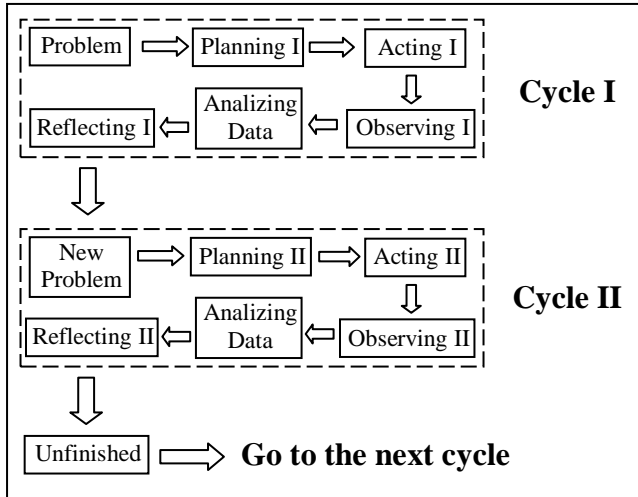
Problem

Planning I

Acting I

Reflecting I

Analizing Data

Observing I

Cycle I

New Problem

Planning II

Acting II

Reflecting II

Analizing Data

Observing II

Cycle II

Unfinished

Go to the next cycle